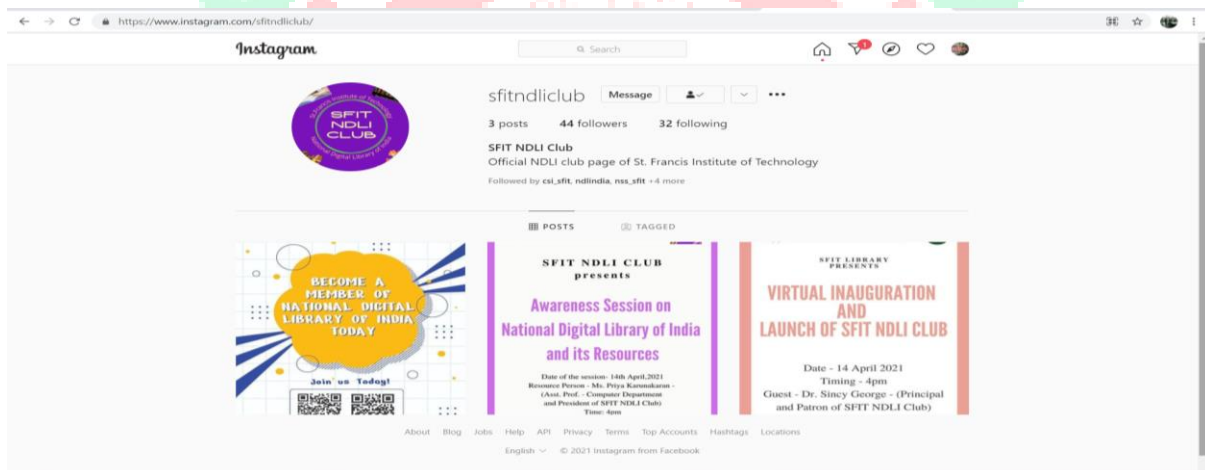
https://www.instagram.com/sfitndliclub/

Instagram

Search

SFIT NDLI CLUB
St. Francis Institute of Technology
National Digital Library of India

sfitndliclub Message

3 posts 44 followers 32 following

SFIT NDLI Club
Official NDLI club page of St. Francis Institute of Technology

Followed by csi_sfit, ndlindia, nss_sfit +4 more

POSTS TAGGED

BECOME A MEMBER OF NATIONAL DIGITAL LIBRARY OF INDIA TODAY

Join us Today!

SFIT NDLI CLUB presents

Awareness Session on National Digital Library of India and its Resources

Date of the session- 14th April,2021
Resource Person - Ms. Priya Karunakaran - (Asst. Prof. - Computer Department and President of SFIT NDLI Club)
Time: 4pm

SFIT LIBRARY PRESENTS

VIRTUAL INAUGURATION AND LAUNCH OF SFIT NDLI CLUB

Date - 14 April 2021
Timing - 4pm
Guest - Dr. Sincy George - (Principal and Patron of SFIT NDLI Club)

About Blog Jobs Help API Privacy Terms Top Accounts Hashtags Locations

English © 2021 Instagram from Facebook